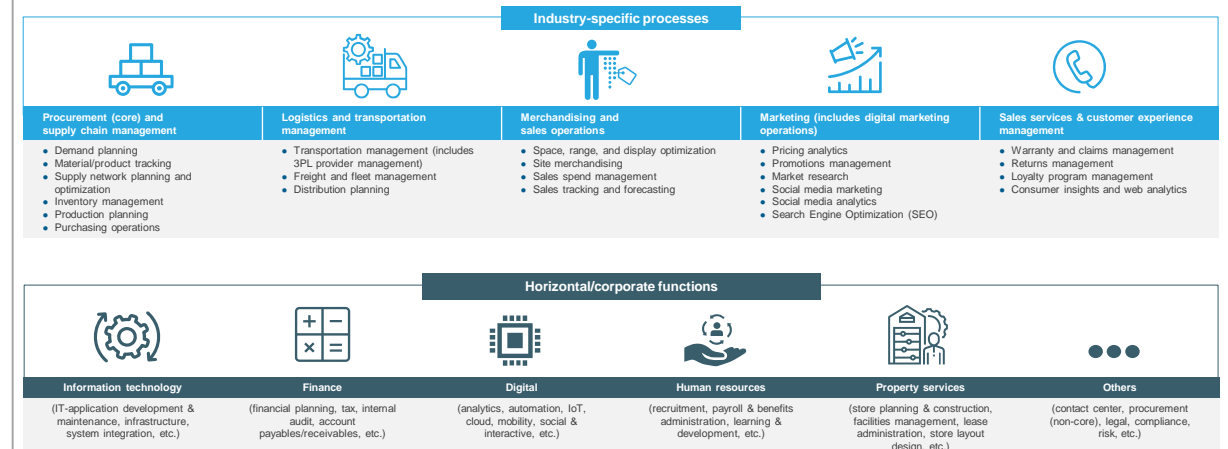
Industry-specific processes

Procurement (core) and supply chain management

- Demand planning
- Material/product tracking
- Supply network planning and optimization
- Inventory management
- Production planning
- Purchasing operations

Logistics and transportation management

- Transportation management (includes 3PL provider management)
- Freight and fleet management
- Distribution planning

Merchandising and sales operations

- Space, range, and display optimization
- Site merchandising
- Sales spend management
- Sales tracking and forecasting

Marketing (includes digital marketing operations)

- Pricing analytics
- Promotions management
- Market research
- Social media marketing
- Social media analytics
- Search Engine Optimization (SEO)

Sales services & customer experience management

- Warranty and claims management
- Returns management
- Loyalty program management
- Consumer insights and web analytics

Horizontal/corporate functions

Information technology

(IT-application development & maintenance, infrastructure, system integration, etc.)

Finance

(financial planning, tax, internal audit, account payables/receivables, etc.)

Digital

(analytics, automation, IoT, cloud, mobility, social & interactive, etc.)

Human resources

(recruitment, payroll & benefits administration, learning & development, etc.)

Property services

(store planning & construction, facilities management, lease administration, store layout design, etc.)

Others

(contact center, procurement (non-core), legal, compliance, risk, etc.)